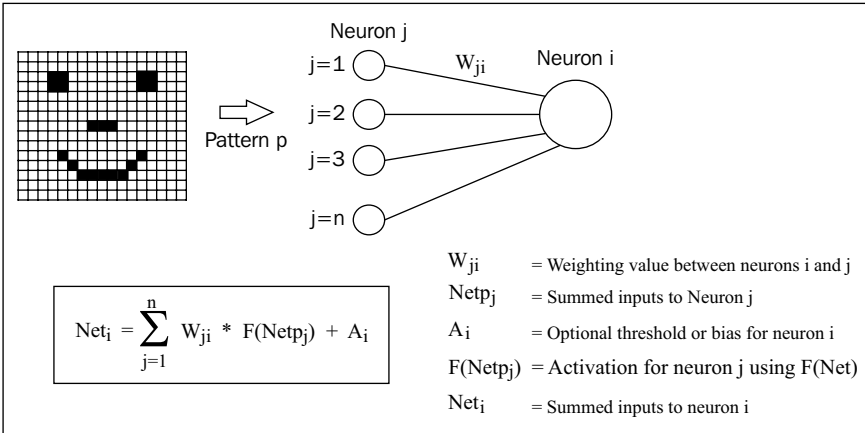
Neuron j

j=1

$W_{ji}$

Neuron i

j=2

Pattern p

j=3

j=n

$W_{ji}$ = Weighting value between neurons i and j

$Netp_j$ = Summed inputs to Neuron j

$A_i$ = Optional threshold or bias for neuron i

$F(Netp_j)$ = Activation for neuron j using F(Net)

$Net_i$ = Summed inputs to neuron i

$Net_i = \sum_{j=1}^{n} W_{ji} * F(Netp_j) + A_i$